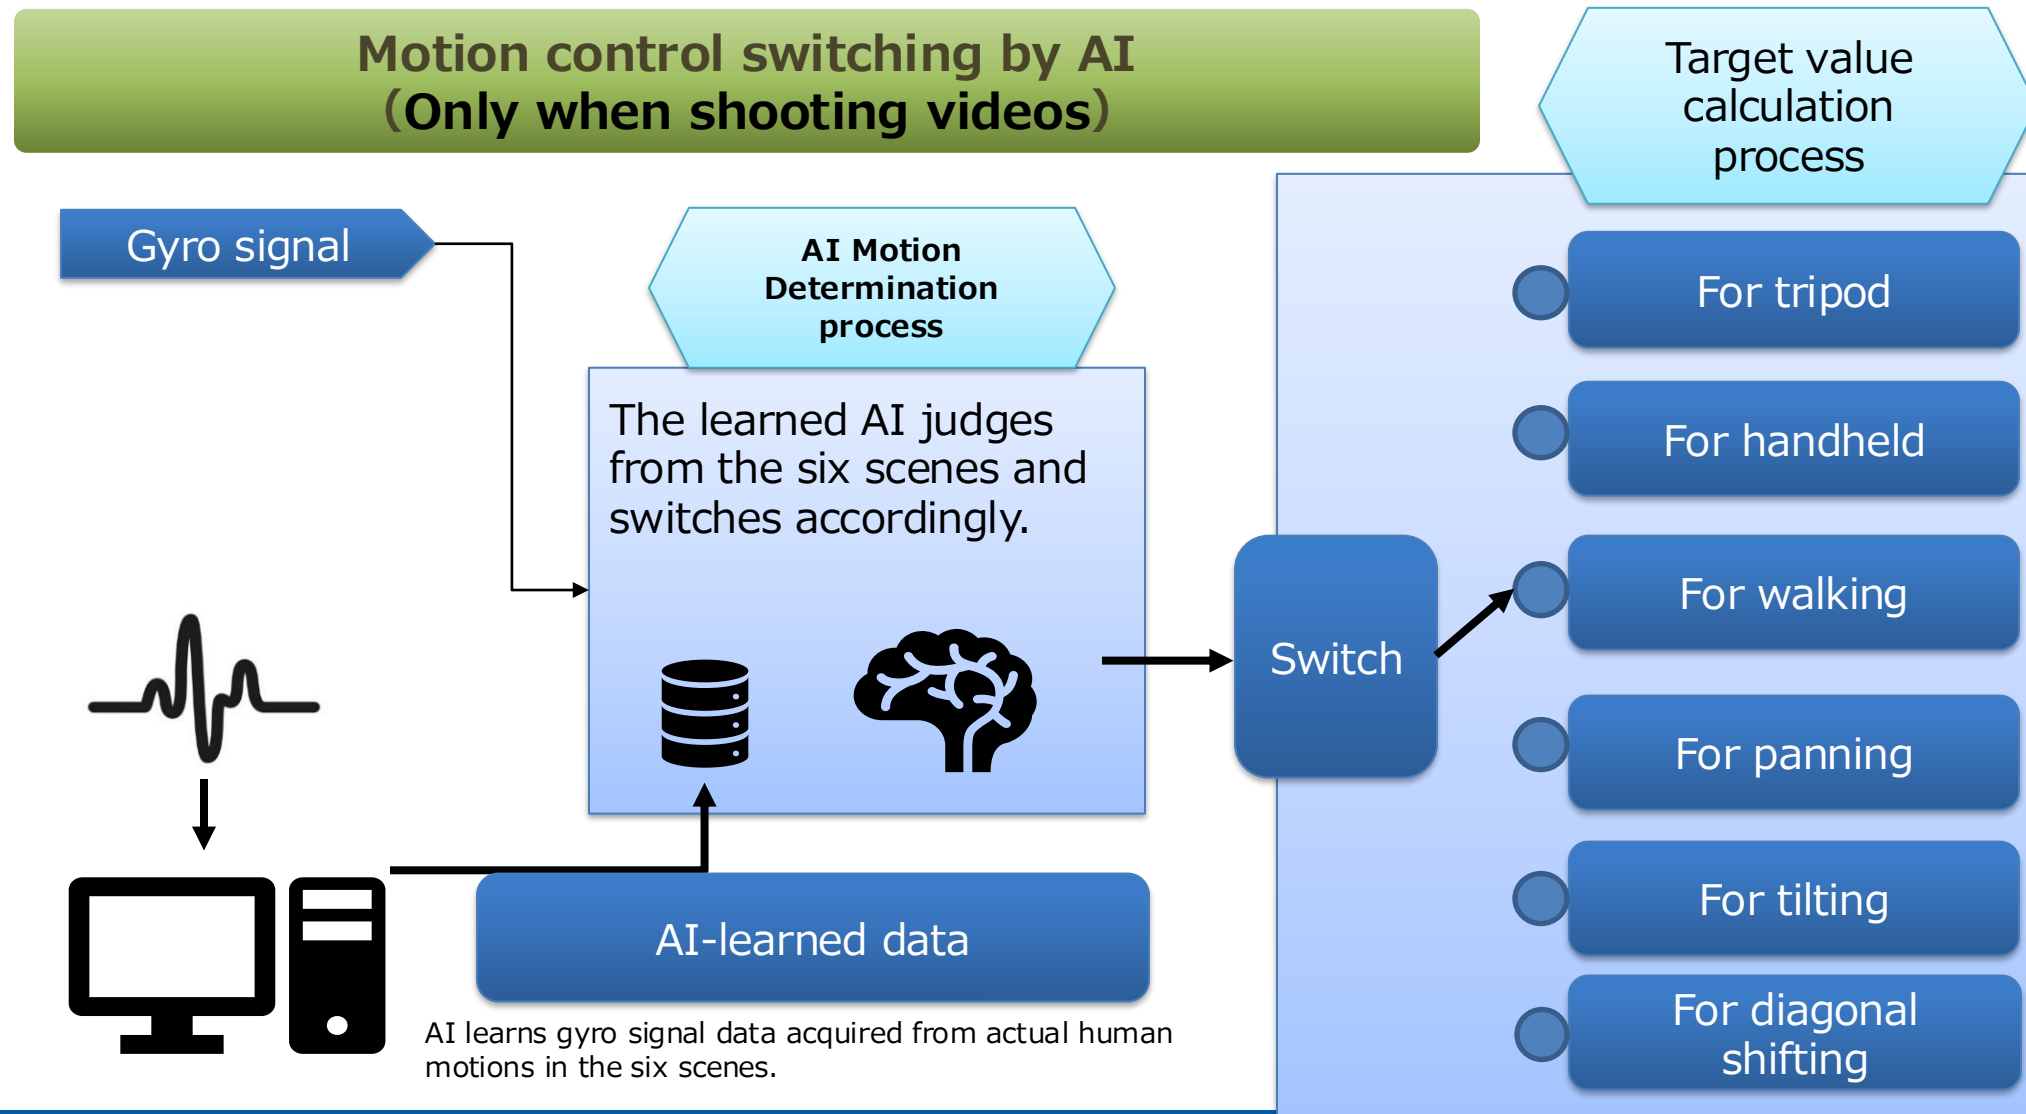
Motion control switching by AI
(Only when shooting videos)

Target value calculation process

Gyro signal

AI Motion Determination process

The learned AI judges from the six scenes and switches accordingly.

Switch

For tripod

For handheld

For walking

For panning

For tilting

For diagonal shifting

AI-learned data

AI learns gyro signal data acquired from actual human motions in the six scenes.